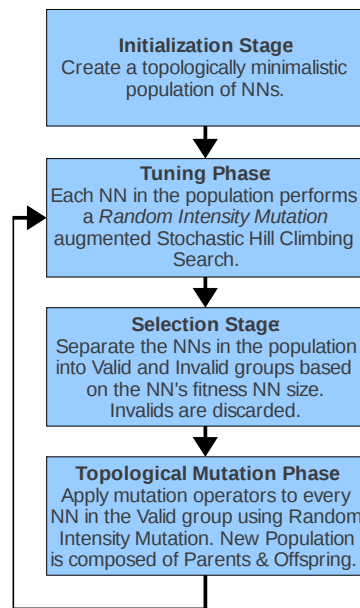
Initialization Stage
Create a topologically minimalistic population of NNs.

Tuning Phase:
Each NN in the population performs a *Random Intensity Mutation* augmented Stochastic Hill Climbing Search.

Selection Stage:
Separate the NNs in the population into Valid and Invalid groups based on the NN's fitness NN size. Invalids are discarded.

Topological Mutation Phase
Apply mutation operators to every NN in the Valid group using Random Intensity Mutation. New Population is composed of Parents & Offspring.